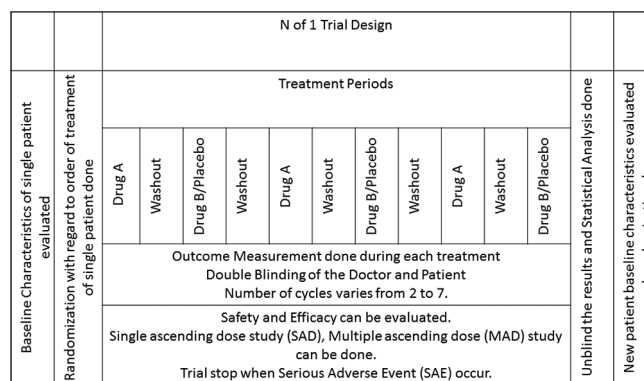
N of 1 Trial Design

Baseline Characteristics of single patient evaluated

Randomization with regard to order of treatment of single patient done

Treatment Periods

| Drug A | Washout | Drug B/Placebo | Washout | Drug A | Washout | Drug B/Placebo | Washout | Drug A | Washout | Drug B/Placebo |
|---|---|---|---|---|---|---|---|---|---|---|

Outcome Measurement done during each treatment
Double Blinding of the Doctor and Patient
Number of cycles varies from 2 to 7.

Safety and Efficacy can be evaluated.
Single ascending dose study (SAD), Multiple ascending dose (MAD) study can be done.
Trial stop when Serious Adverse Event (SAE) occur.

Unblind the results and Statistical Analysis done

New patient baseline characteristics evaluated